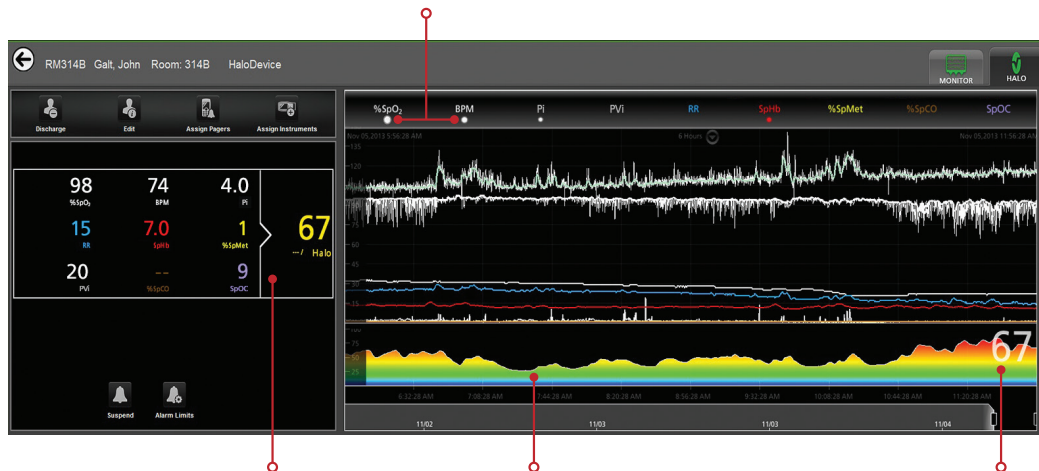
RM314B Galt, John Room: 314B HaloDevice

MONITOR

HALO

Discharge

Edit

Assign Pagers

Assign Instruments

98
%SpO$_2$

74
BPM

4.0
Pi

15
RR

7.0
SpHb

1
%SpMet

20
PVi

--
%SpCO

9
SpOC

67
--/ Halo

Suspend

Alarm Limits

%SpO$_2$

BPM

Pi

PVi

RR

SpHb

%SpMet

%SpCO

SpOC

Nov 05, 2013 5:56:28 AM

6 Hours

Nov 05, 2013 11:56:28 AM

135

120

105

90

75

60

45

30

15

100

75

50

25

67

6:32:28 AM

7:08:28 AM

7:44:28 AM

8:20:28 AM

8:56:28 AM

9:32:28 AM

10:08:28 AM

10:44:28 AM

11:20:28 AM

11/02

11/03

11/03

11/04